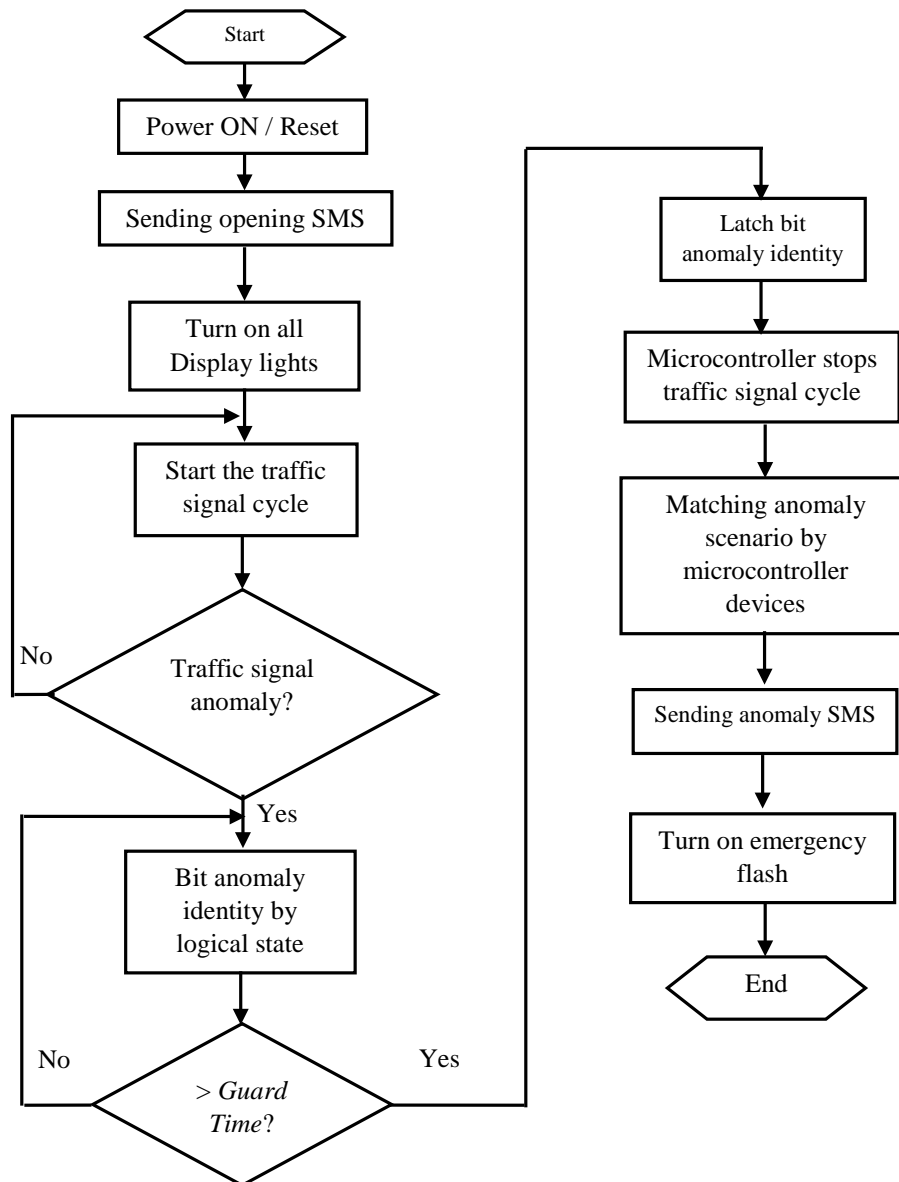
Start

Power ON / Reset

Sending opening SMS

Turn on all Display lights

Start the traffic signal cycle

No

Traffic signal anomaly?

Yes

Bit anomaly identity by logical state

No

> *Guard Time*?

Yes

Latch bit anomaly identity

Microcontroller stops traffic signal cycle

Matching anomaly scenario by microcontroller devices

Sending anomaly SMS

Turn on emergency flash

End